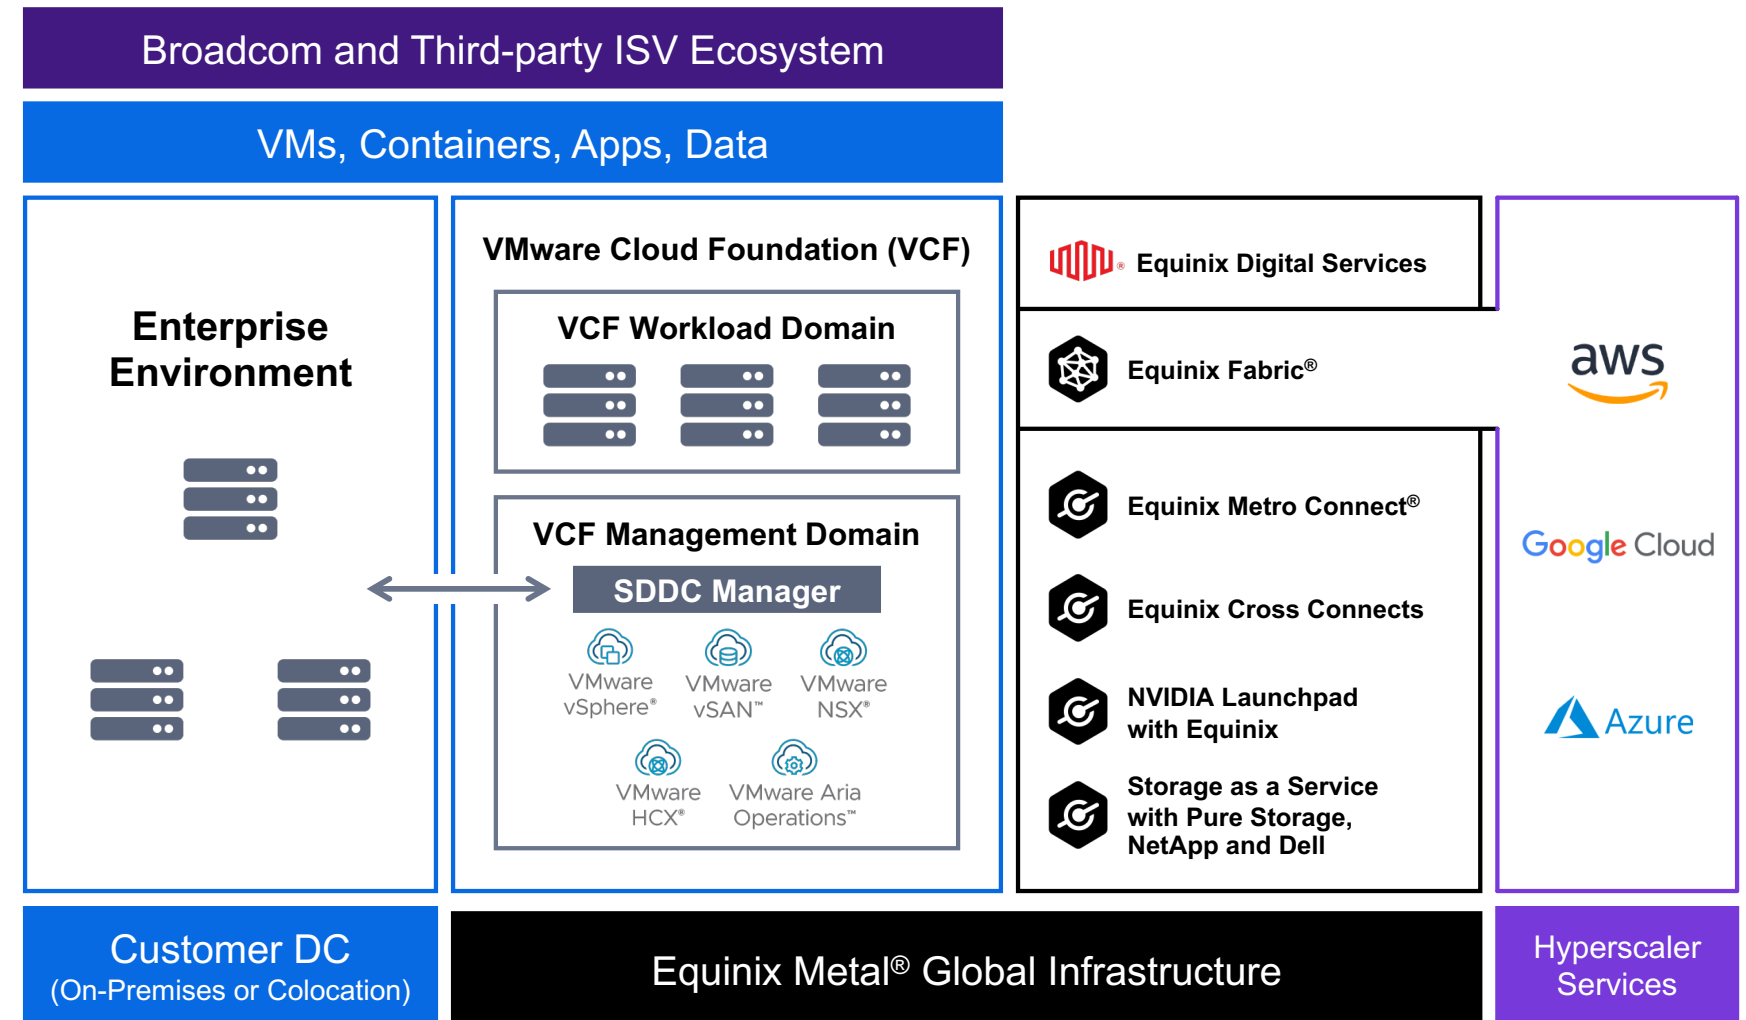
Broadcom and Third-party ISV Ecosystem

VMs, Containers, Apps, Data

Enterprise Environment

VMware Cloud Foundation (VCF)

VCF Workload Domain

VCF Management Domain

SDDC Manager

VMware vSphere®

VMware vSAN™

VMware NSX®

VMware HCX®

VMware Aria Operations™

Equinix Digital Services

Equinix Fabric®

Equinix Metro Connect®

Equinix Cross Connects

NVIDIA Launchpad with Equinix

Storage as a Service with Pure Storage, NetApp and Dell

aws

Google Cloud

Azure

Customer DC
(On-Premises or Colocation)

Equinix Metal® Global Infrastructure

Hyperscaler Services